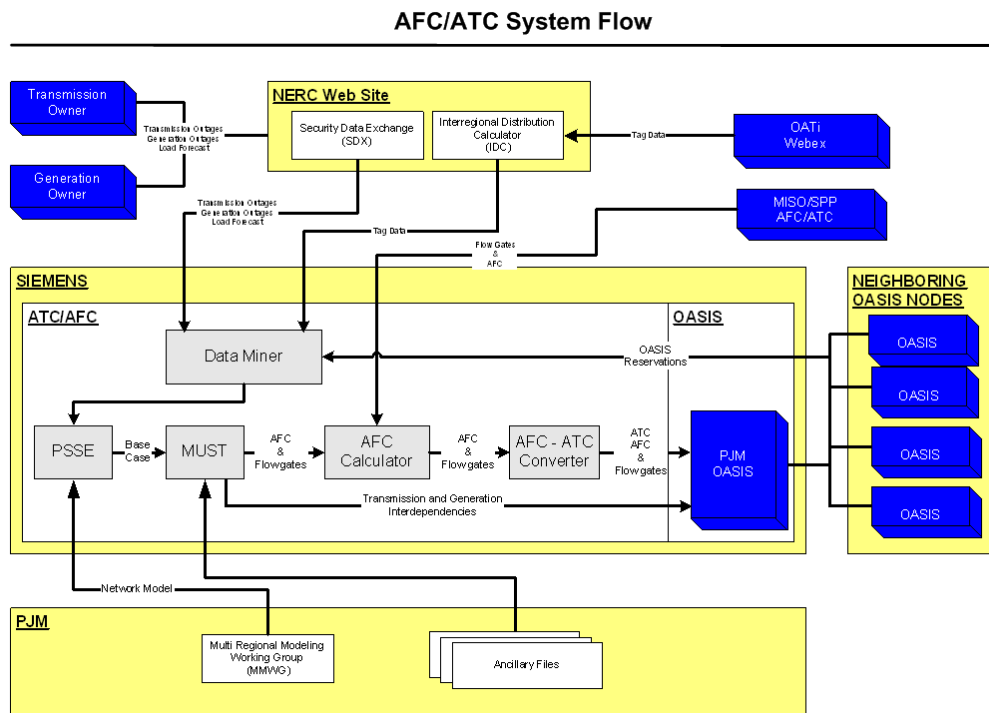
AFC/ATC System Flow

Transmission Owner

Generation Owner

Transmission Outages
Generation Outages
Load Forecast

NERC Web Site

Security Data Exchange (SDX)

Interregional Distribution Calculator (IDC)

Tag Data

OATi Webex

Transmission Outages
Generation Outages
Load Forecast

MISO/SPP AFC/ATC

Tag Data

Flow Gates & AFC

SIEMENS

ATC/AFC

OASIS

NEIGHBORING OASIS NODES

Data Miner

OASIS Reservations

OASIS

OASIS

OASIS

OASIS

PSSE

Base Case

MUST

AFC & Flowgates

AFC Calculator

AFC & Flowgates

AFC - ATC Converter

ATC AFC & Flowgates

PJM OASIS

Transmission and Generation Interdependencies

Network Model

PJM

Multi Regional Modeling Working Group (MMWG)

Ancillary Files